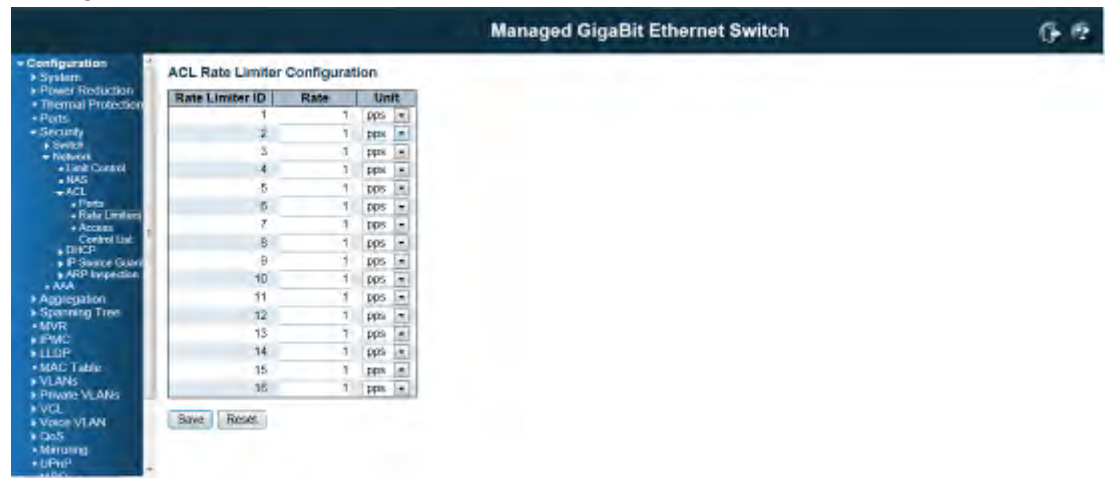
Managed GigaBit Ethernet Switch

Configuration
System
Power Reduction
Thermal Protection
Ports
Security
Switch
Network
Limit Control
NAS
ACL
Ports
Rate Limiters
Access Control List
DHCP
IP Source Guard
ARP Inspection
AAA
Aggregation
Spanning Tree
MVR
IPMC
LLDP
MAC Table
VLANs
Private VLANs
VCL
Voice VLAN
QoS
Mirroring
UPnP

ACL Rate Limiter Configuration

| Rate Limiter ID | Rate | Unit |
|---|---|---|
| 1 | 1 | pps |
| 2 | 1 | pps |
| 3 | 1 | pps |
| 4 | 1 | pps |
| 5 | 1 | pps |
| 6 | 1 | pps |
| 7 | 1 | pps |
| 8 | 1 | pps |
| 9 | 1 | pps |
| 10 | 1 | pps |
| 11 | 1 | pps |
| 12 | 1 | pps |
| 13 | 1 | pps |
| 14 | 1 | pps |
| 15 | 1 | pps |
| 16 | 1 | pps |

Save Reset